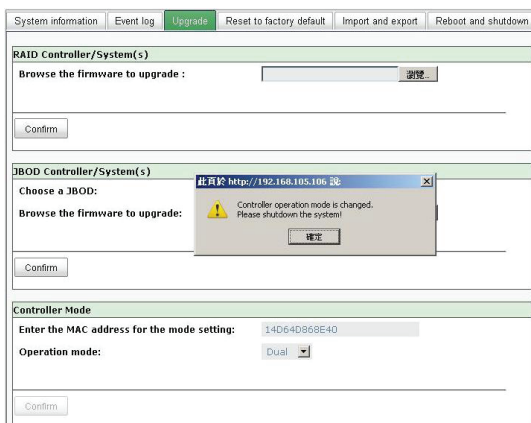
System information | Event log | Upgrade | Reset to factory default | Import and export | Reboot and shutdown

RAID Controller/System(s)

Browse the firmware to upgrade :

瀏覽...

Confirm

JBOD Controller/System(s)

Choose a JBOD:

Browse the firmware to upgrade:

Confirm

此頁於 http://192.168.105.106 說:

Controller operation mode is changed.
Please shutdown the system!

確定

Controller Mode

Enter the MAC address for the mode setting: 14D64D868E40

Operation mode: Dual

Confirm